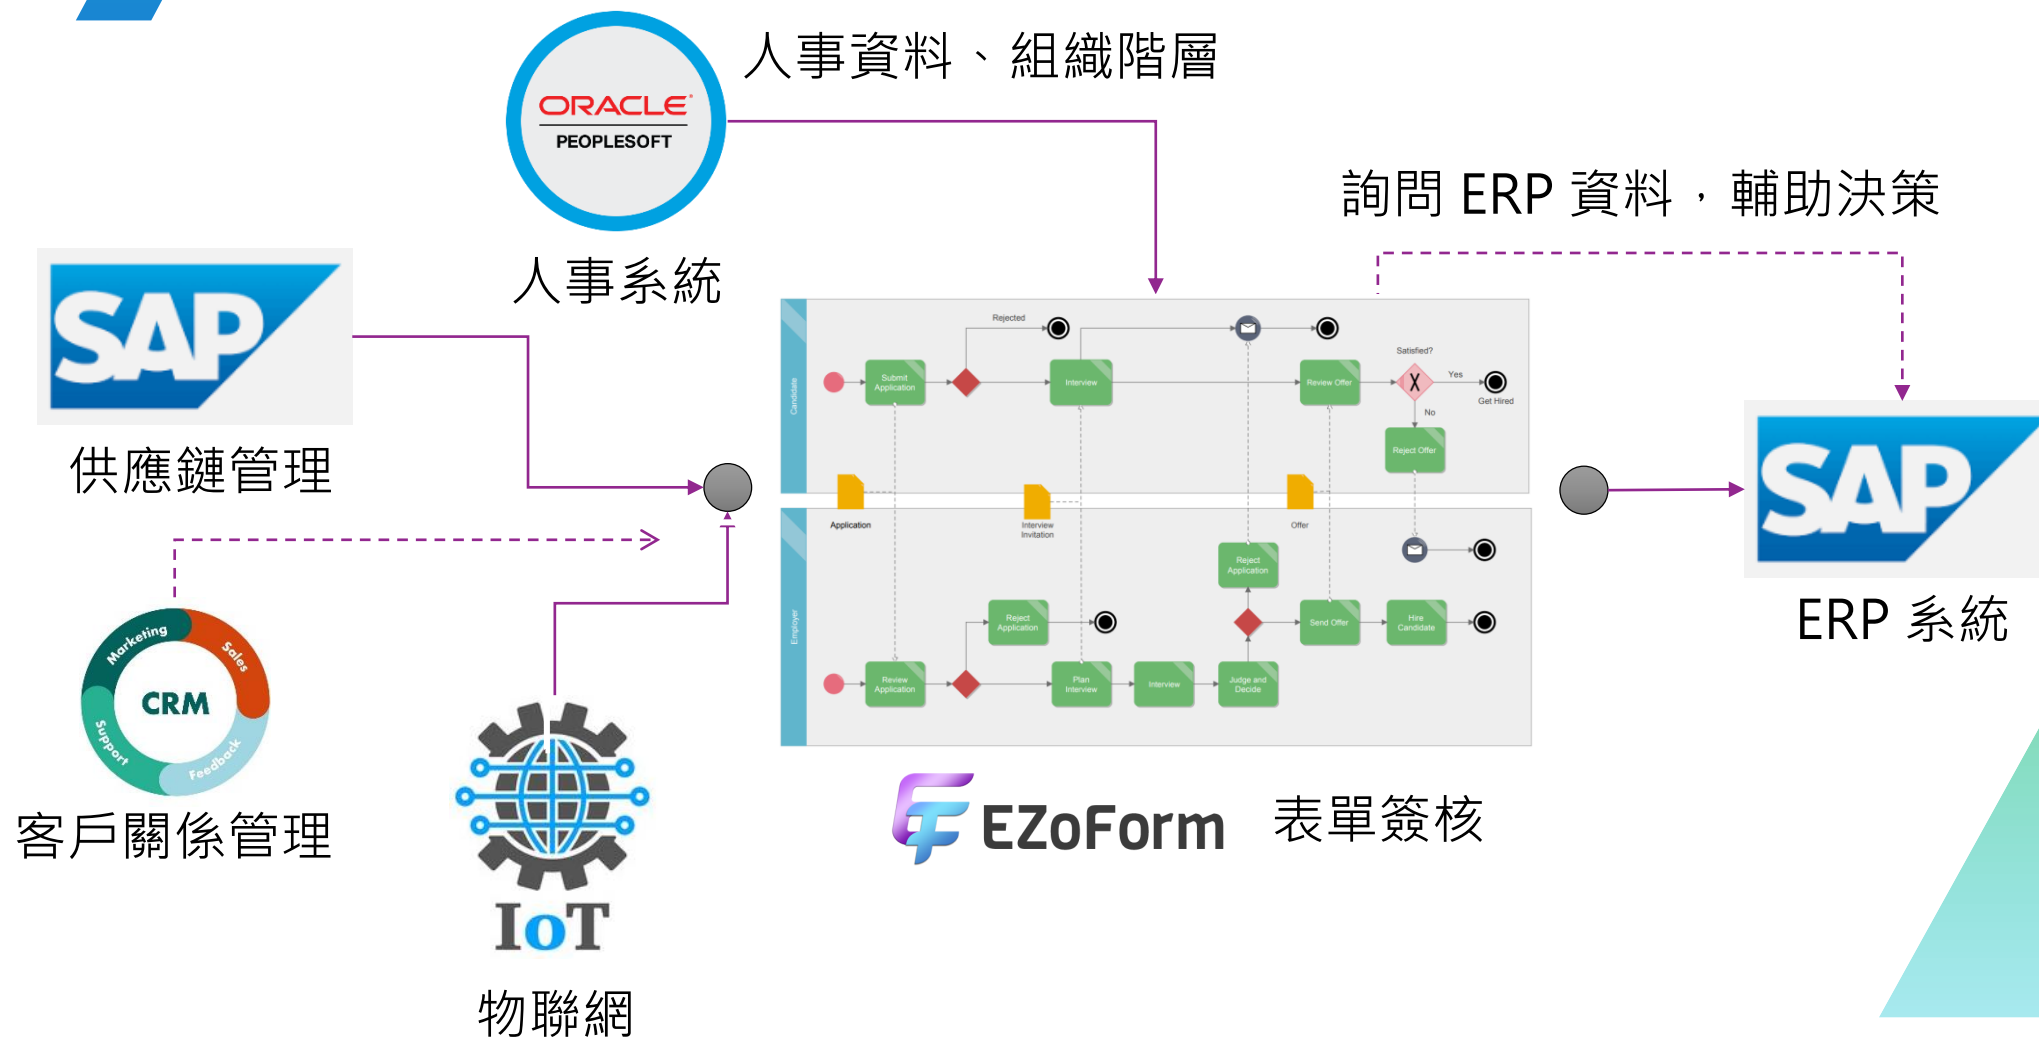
ORACLE
PEOPLESOFT

人事資料、組織階層

人事系統

詢問 ERP 資料，輔助決策

SAP

供應鏈管理

Rejected
Submit Application
Interview
Review Offer
Satisfied?
Yes
Get Hired
No
Reject Offer
Candidate
Application
Interview Invitation
Offer
Reject Application
Employer
Reject Application
Review Application
Plan Interview
Interview
Judge and Decide
Send Offer
Hire Candidate

SAP

ERP 系統

Marketing
Sales
CRM
Support
Feedback

客戶關係管理

IoT

物聯網

EZoForm 表單簽核